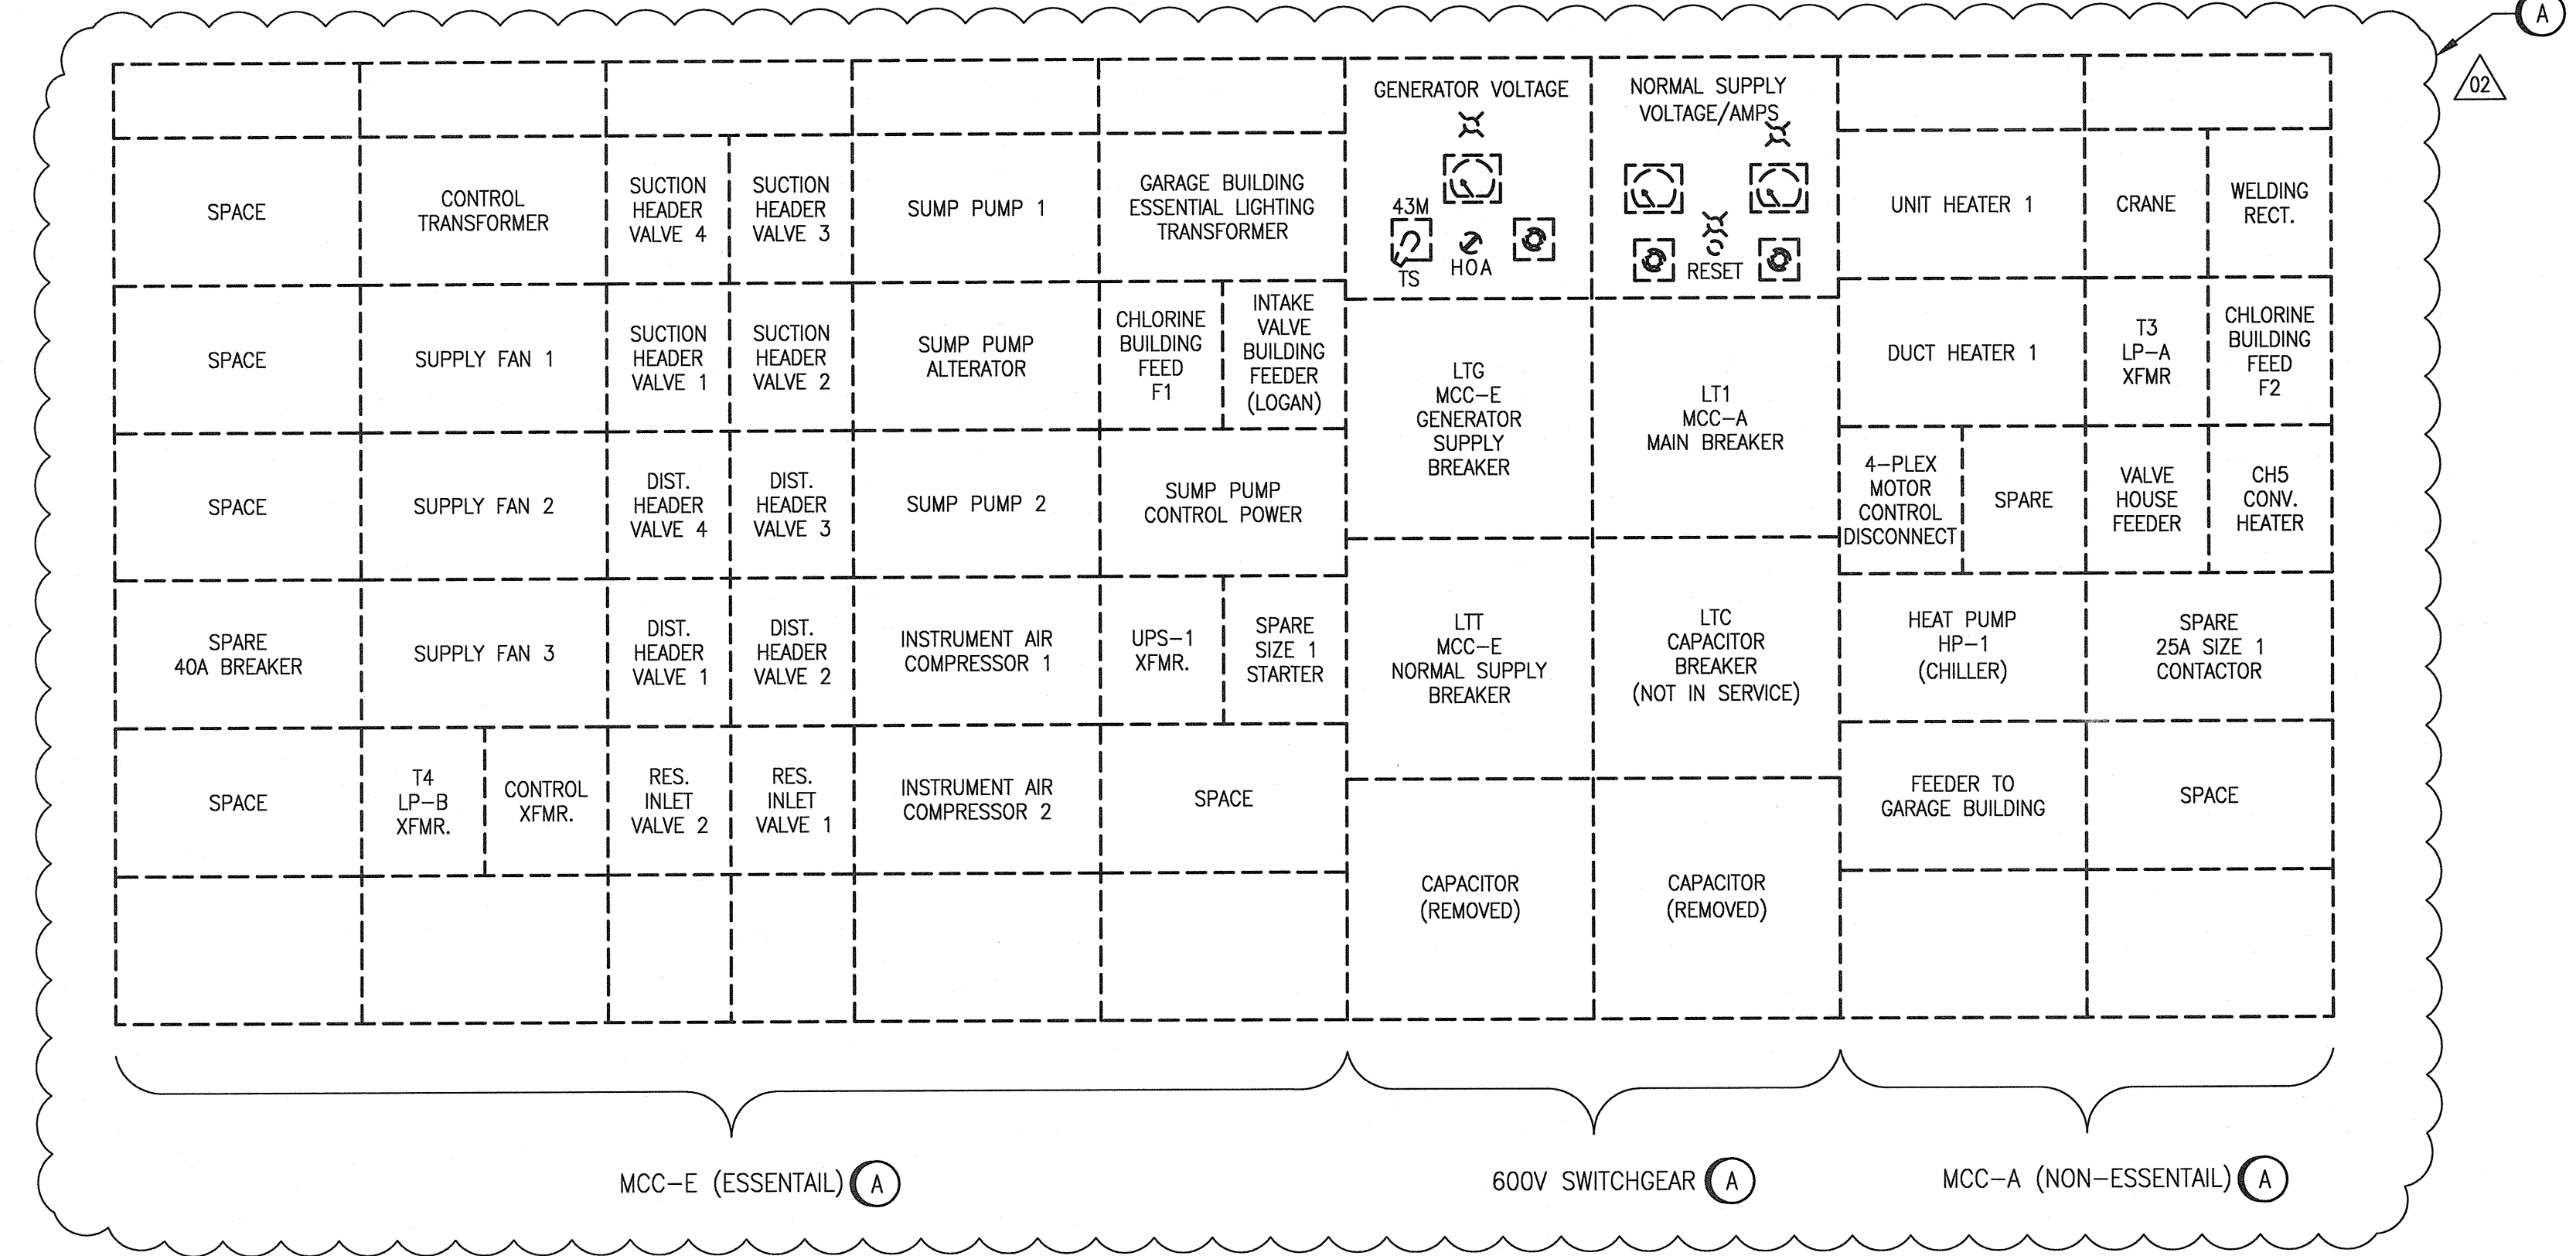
A

02

GENERATOR VOLTAGE

43M

TS

HOA

NORMAL SUPPLY VOLTAGE/AMPS

RESET

SPACE

CONTROL TRANSFORMER

SUCTION HEADER VALVE 4

SUCTION HEADER VALVE 3

SUMP PUMP 1

GARAGE BUILDING ESSENTIAL LIGHTING TRANSFORMER

UNIT HEATER 1

CRANE

WELDING RECT.

SPACE

SUPPLY FAN 1

SUCTION HEADER VALVE 1

SUCTION HEADER VALVE 2

SUMP PUMP ALTERATOR

CHLORINE BUILDING FEED F1

INTAKE VALVE BUILDING FEEDER (LOGAN)

LTG MCC–E GENERATOR SUPPLY BREAKER

LT1 MCC–A MAIN BREAKER

DUCT HEATER 1

T3 LP–A XFMR

CHLORINE BUILDING FEED F2

SPACE

SUPPLY FAN 2

DIST. HEADER VALVE 4

DIST. HEADER VALVE 3

SUMP PUMP 2

SUMP PUMP CONTROL POWER

4–PLEX MOTOR CONTROL DISCONNECT

SPARE

VALVE HOUSE FEEDER

CH5 CONV. HEATER

SPARE 40A BREAKER

SUPPLY FAN 3

DIST. HEADER VALVE 1

DIST. HEADER VALVE 2

INSTRUMENT AIR COMPRESSOR 1

UPS–1 XFMR.

SPARE SIZE 1 STARTER

LTT MCC–E NORMAL SUPPLY BREAKER

LTC CAPACITOR BREAKER (NOT IN SERVICE)

HEAT PUMP HP–1 (CHILLER)

SPARE 25A SIZE 1 CONTACTOR

SPACE

T4 LP–B XFMR.

CONTROL XFMR.

RES. INLET VALVE 2

RES. INLET VALVE 1

INSTRUMENT AIR COMPRESSOR 2

SPACE

FEEDER TO GARAGE BUILDING

SPACE

CAPACITOR (REMOVED)

CAPACITOR (REMOVED)

MCC–E (ESSENTAIL) A

600V SWITCHGEAR A

MCC–A (NON–ESSENTAIL) A